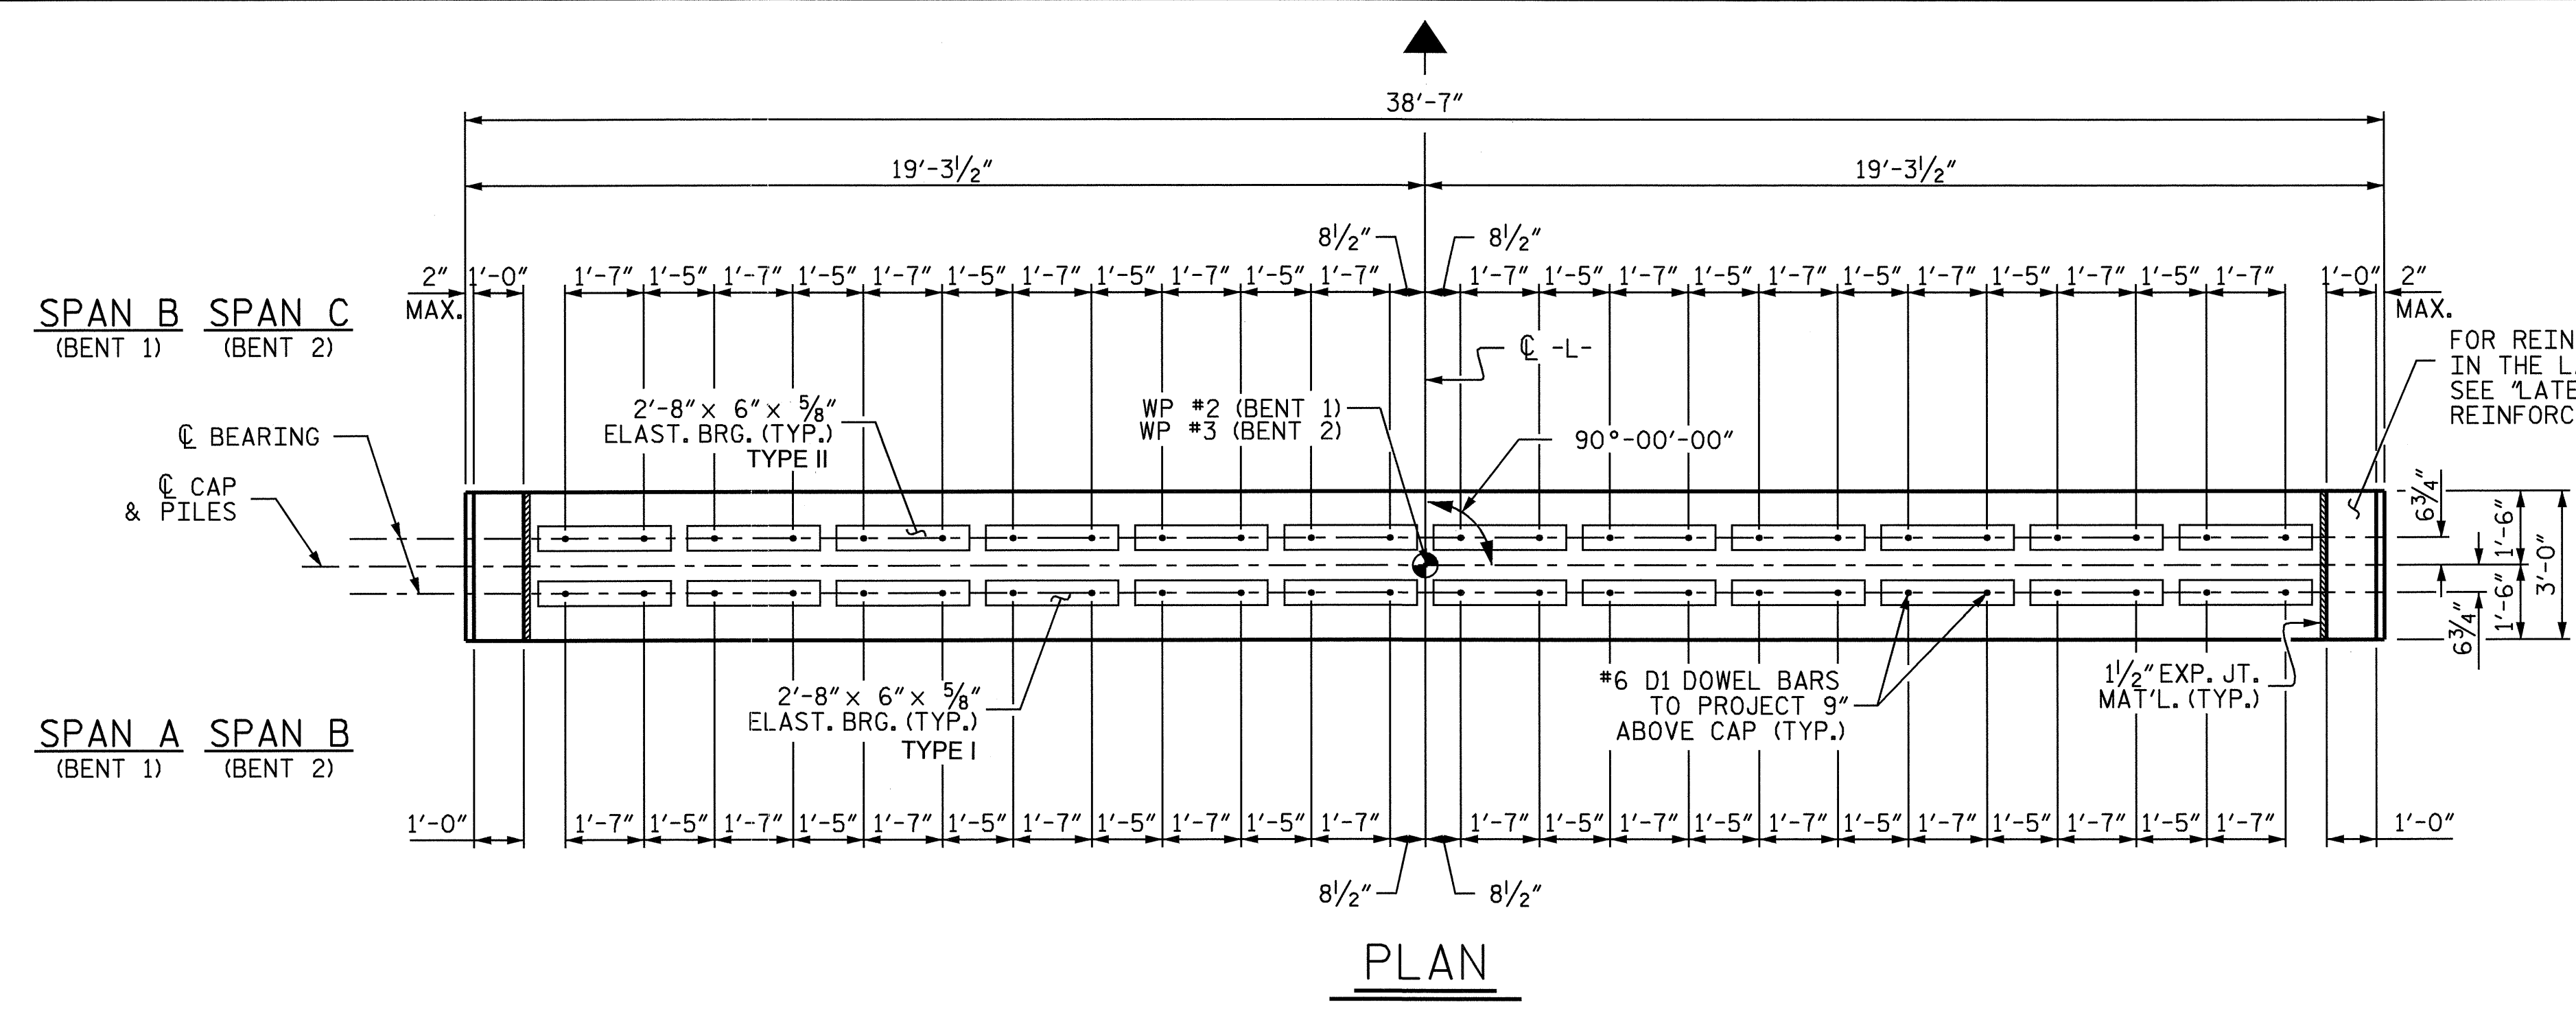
38′-7″

19′-3$\frac{1}{2}$″

19′-3$\frac{1}{2}$″

8$\frac{1}{2}$″

8$\frac{1}{2}$″

2″ MAX.

1′-0″

1′-7″ 1′-5″ 1′-7″ 1′-5″ 1′-7″ 1′-5″ 1′-7″ 1′-5″ 1′-7″ 1′-5″ 1′-7″

1′-7″ 1′-5″ 1′-7″ 1′-5″ 1′-7″ 1′-5″ 1′-7″ 1′-5″ 1′-7″ 1′-5″ 1′-7″

1′-0″

2″ MAX.

SPAN B (BENT 1) SPAN C (BENT 2)

℄ -L-

FOR REIN IN THE L SEE "LATE REINFORC

℄ BEARING

℄ CAP & PILES

2′-8″ × 6″ × $\frac{5}{8}$″ ELAST. BRG. (TYP.) TYPE II

WP #2 (BENT 1) WP #3 (BENT 2)

90°-00′-00″

6$\frac{3}{4}$″

1′-6″

3′-0″

1′-6″

6$\frac{3}{4}$″

SPAN A (BENT 1) SPAN B (BENT 2)

2′-8″ × 6″ × $\frac{5}{8}$″ ELAST. BRG. (TYP.) TYPE I

#6 D1 DOWEL BARS TO PROJECT 9″ ABOVE CAP (TYP.)

1$\frac{1}{2}$″ EXP. JT. MAT′L. (TYP.)

1′-0″

1′-7″ 1′-5″ 1′-7″ 1′-5″ 1′-7″ 1′-5″ 1′-7″ 1′-5″ 1′-7″ 1′-5″ 1′-7″

1′-7″ 1′-5″ 1′-7″ 1′-5″ 1′-7″ 1′-5″ 1′-7″ 1′-5″ 1′-7″ 1′-5″ 1′-7″

1′-0″

8$\frac{1}{2}$″

8$\frac{1}{2}$″

PLAN